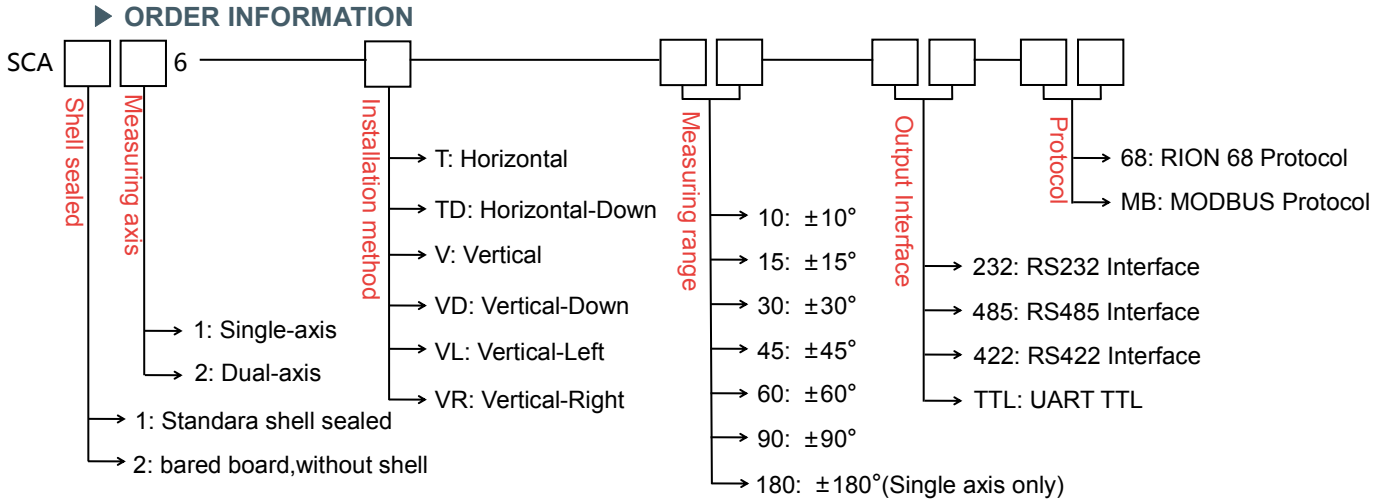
ORDER INFORMATION

SCA 6

Shell sealed

Measuring axis

Installation method

Measuring range

Output Interface

Protocol

68: RION 68 Protocol

MB: MODBUS Protocol

T: Horizontal

TD: Horizontal-Down

V: Vertical

VD: Vertical-Down

VL: Vertical-Left

VR: Vertical-Right

10: ±10°

15: ±15°

30: ±30°

45: ±45°

60: ±60°

90: ±90°

180: ±180°(Single axis only)

232: RS232 Interface

485: RS485 Interface

422: RS422 Interface

TTL: UART TTL

1: Single-axis

2: Dual-axis

1: Standara shell sealed

2: bared board,without shell